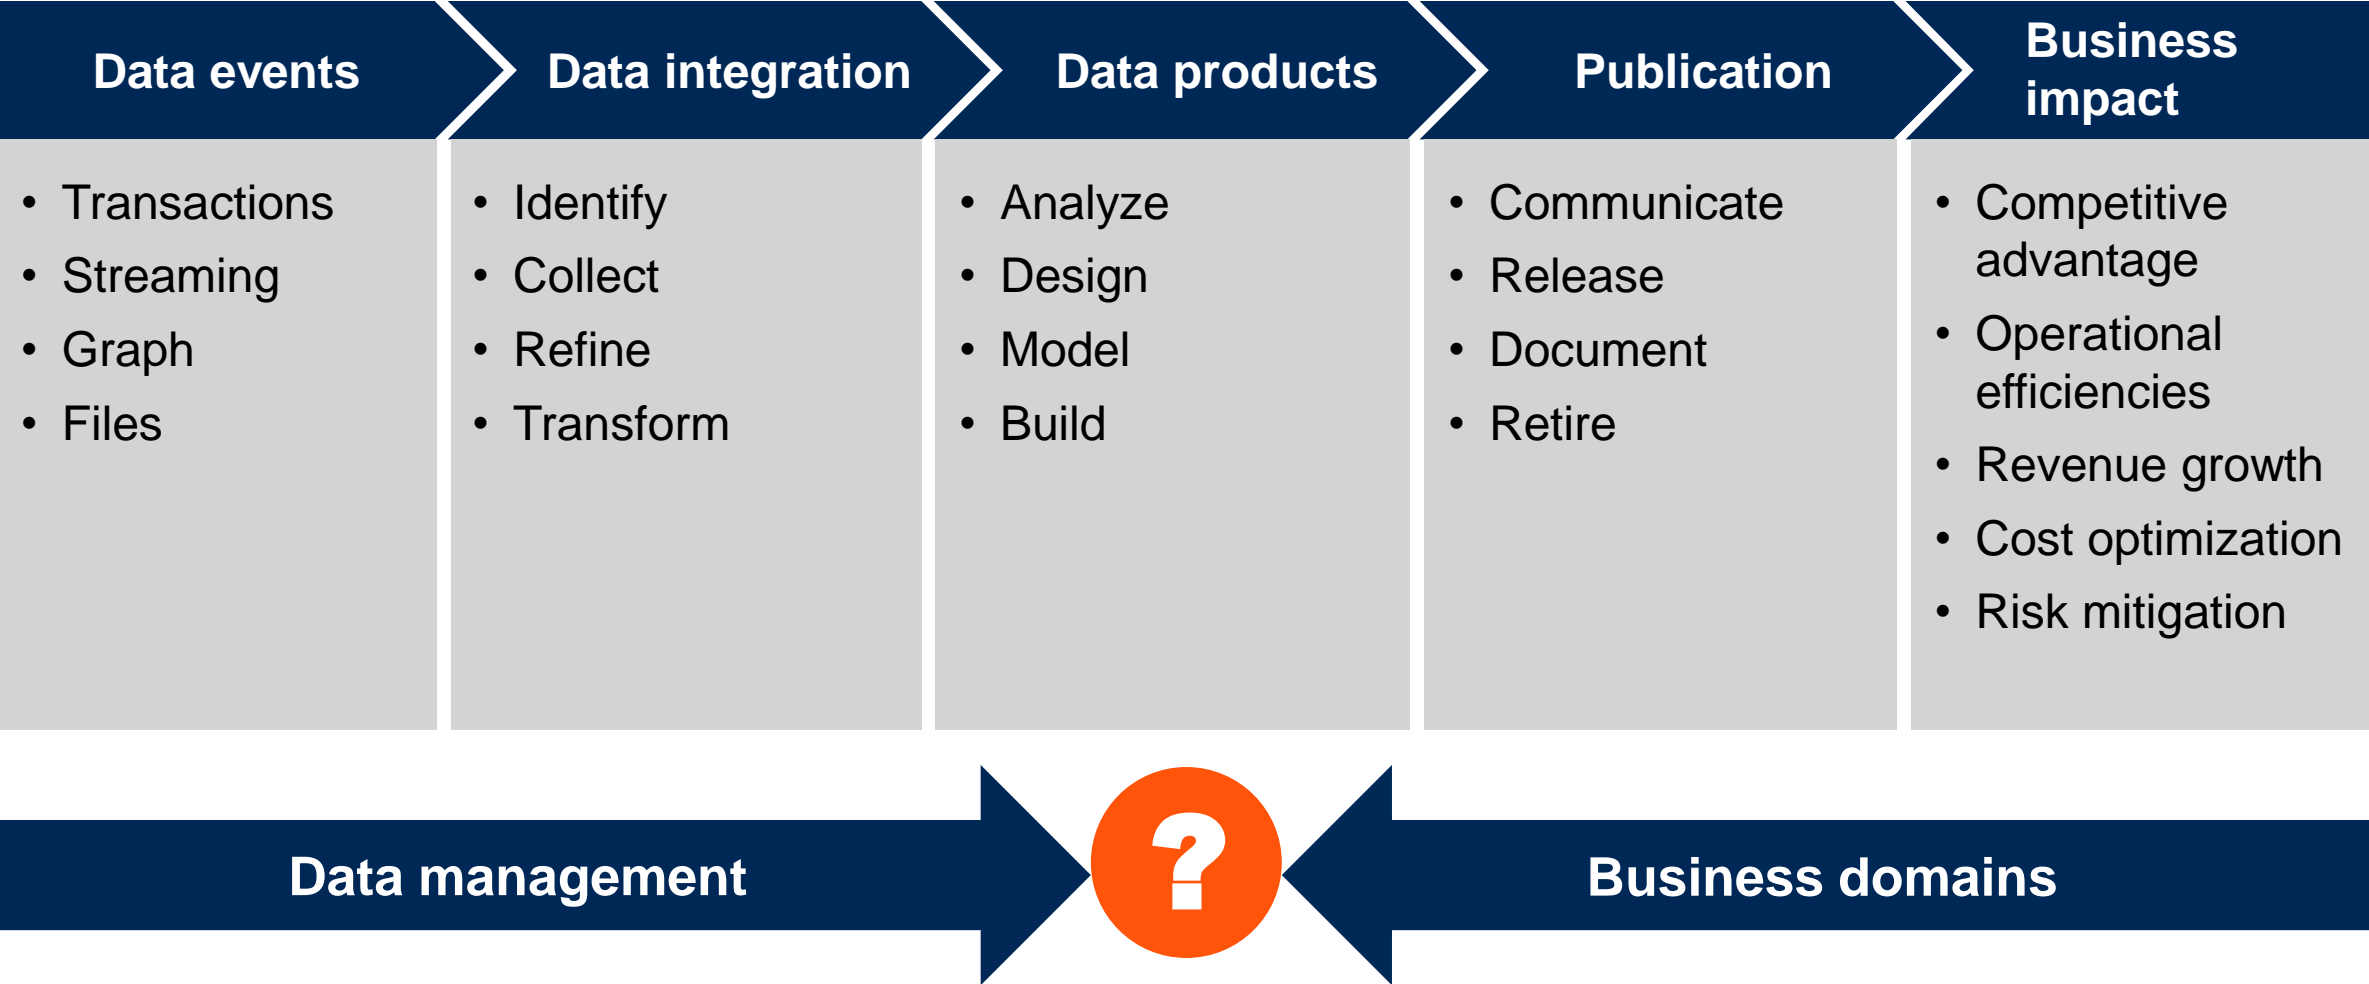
Data events

- Transactions
- Streaming
- Graph
- Files

Data integration

- Identify
- Collect
- Refine
- Transform

Data products

- Analyze
- Design
- Model
- Build

Publication

- Communicate
- Release
- Document
- Retire

Business impact

- Competitive advantage
- Operational efficiencies
- Revenue growth
- Cost optimization
- Risk mitigation

Data management

?

Business domains